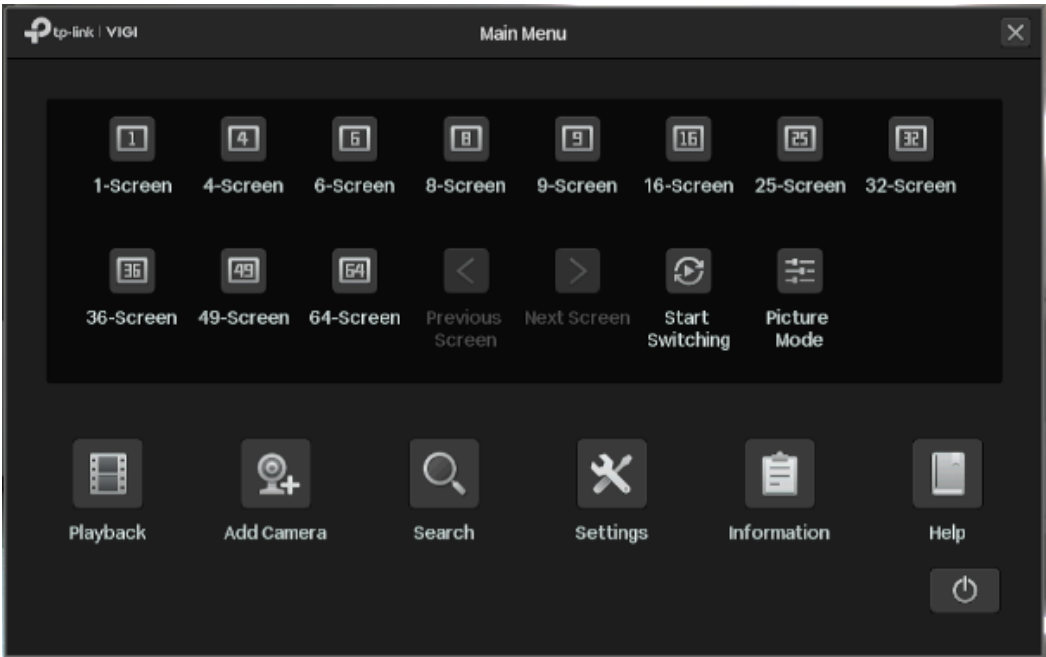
tp-link | VIGI

Main Menu

1
1-Screen
4
4-Screen
6
6-Screen
8
8-Screen
9
9-Screen
16
16-Screen
25
25-Screen
32
32-Screen

36
36-Screen
49
49-Screen
64
64-Screen
Previous Screen
Next Screen
Start Switching
Picture Mode

Playback
Add Camera
Search
Settings
Information
Help